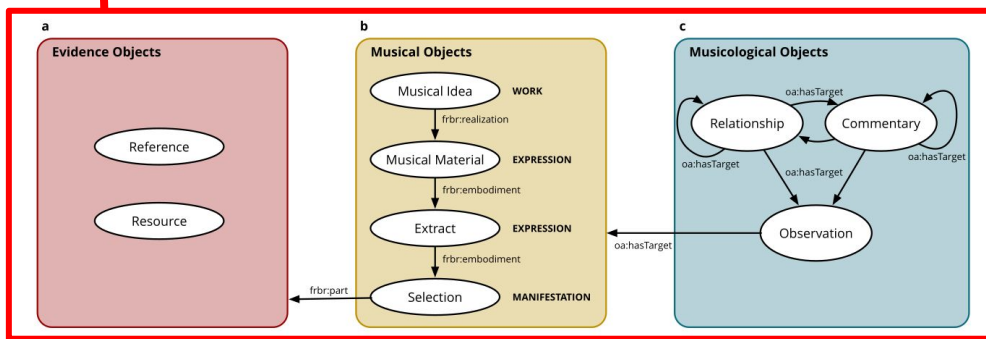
a

Evidence Objects

Reference

Resource

b

Musical Objects

Musical Idea

WORK

frbr:realization

Musical Material

EXPRESSION

frbr:embodiment

Extract

EXPRESSION

frbr:embodiment

Selection

MANIFESTATION

frbr:part

c

Musicological Objects

oa:hasTarget

Relationship

Commentary

oa:hasTarget

oa:hasTarget

oa:hasTarget

Observation

oa:hasTarget